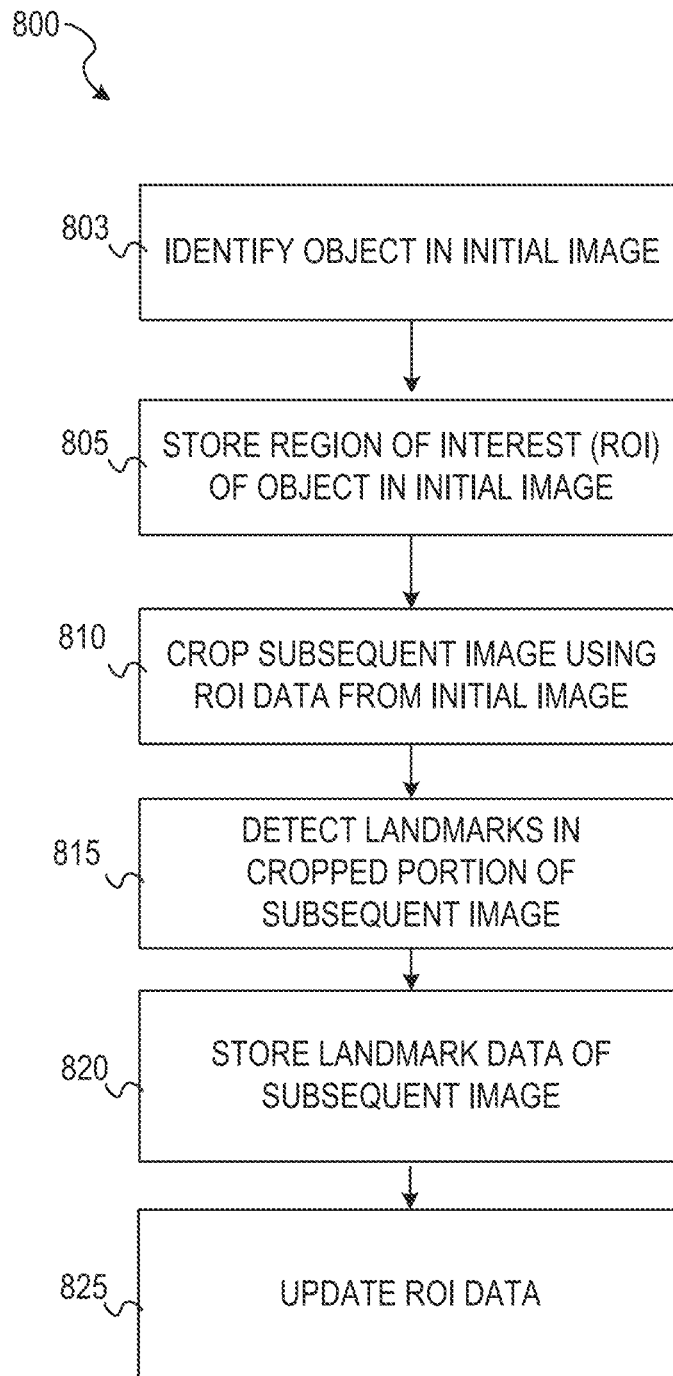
800

803
IDENTIFY OBJECT IN INITIAL IMAGE

805
STORE REGION OF INTEREST (ROI) OF OBJECT IN INITIAL IMAGE

810
CROP SUBSEQUENT IMAGE USING ROI DATA FROM INITIAL IMAGE

815
DETECT LANDMARKS IN CROPPED PORTION OF SUBSEQUENT IMAGE

820
STORE LANDMARK DATA OF SUBSEQUENT IMAGE

825
UPDATE ROI DATA